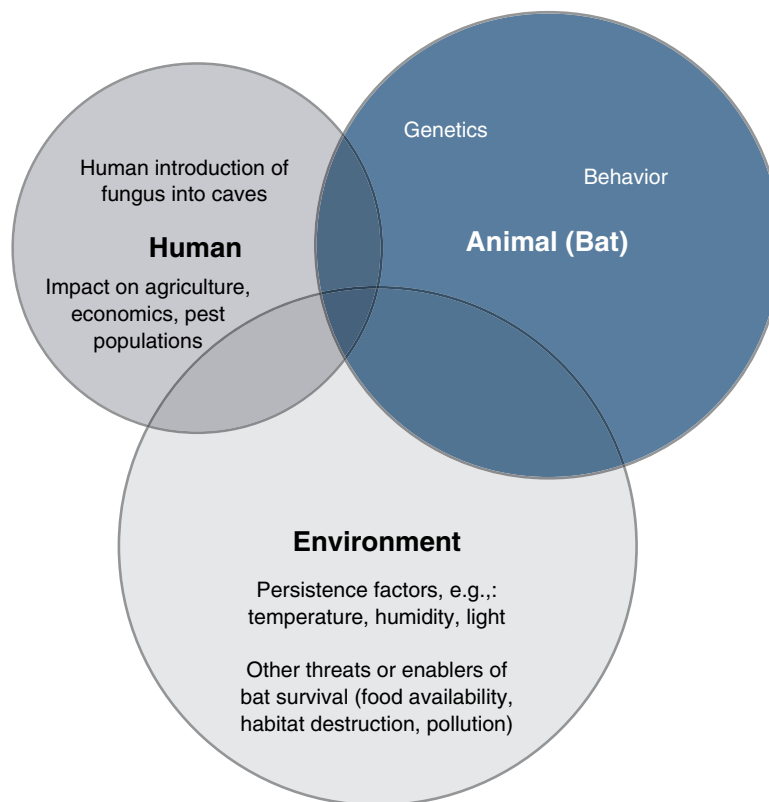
Human introduction of fungus into caves

Human

Impact on agriculture, economics, pest populations

Genetics

Behavior

Animal (Bat)

Environment

Persistence factors, e.g.,: temperature, humidity, light

Other threats or enablers of bat survival (food availability, habitat destruction, pollution)